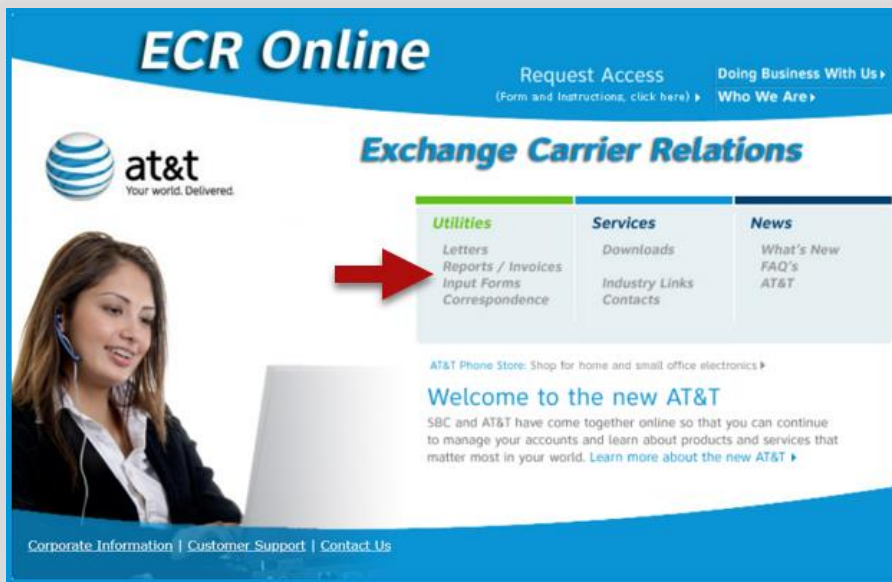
ECR Online

Request Access
(Form and Instructions, click here) ▸

Doing Business With Us ▸
Who We Are ▸

at&t
Your world. Delivered.

Exchange Carrier Relations

| Utilities | Services | News |
|---|---|---|
| Letters | Downloads | What's New |
| Reports / Invoices | | FAQ's |
| Input Forms | Industry Links | AT&T |
| Correspondence | Contacts | |

AT&T Phone Store: Shop for home and small office electronics ▸

Welcome to the new AT&T

SBC and AT&T have come together online so that you can continue to manage your accounts and learn about products and services that matter most in your world. Learn more about the new AT&T ▸

Corporate Information | Customer Support | Contact Us